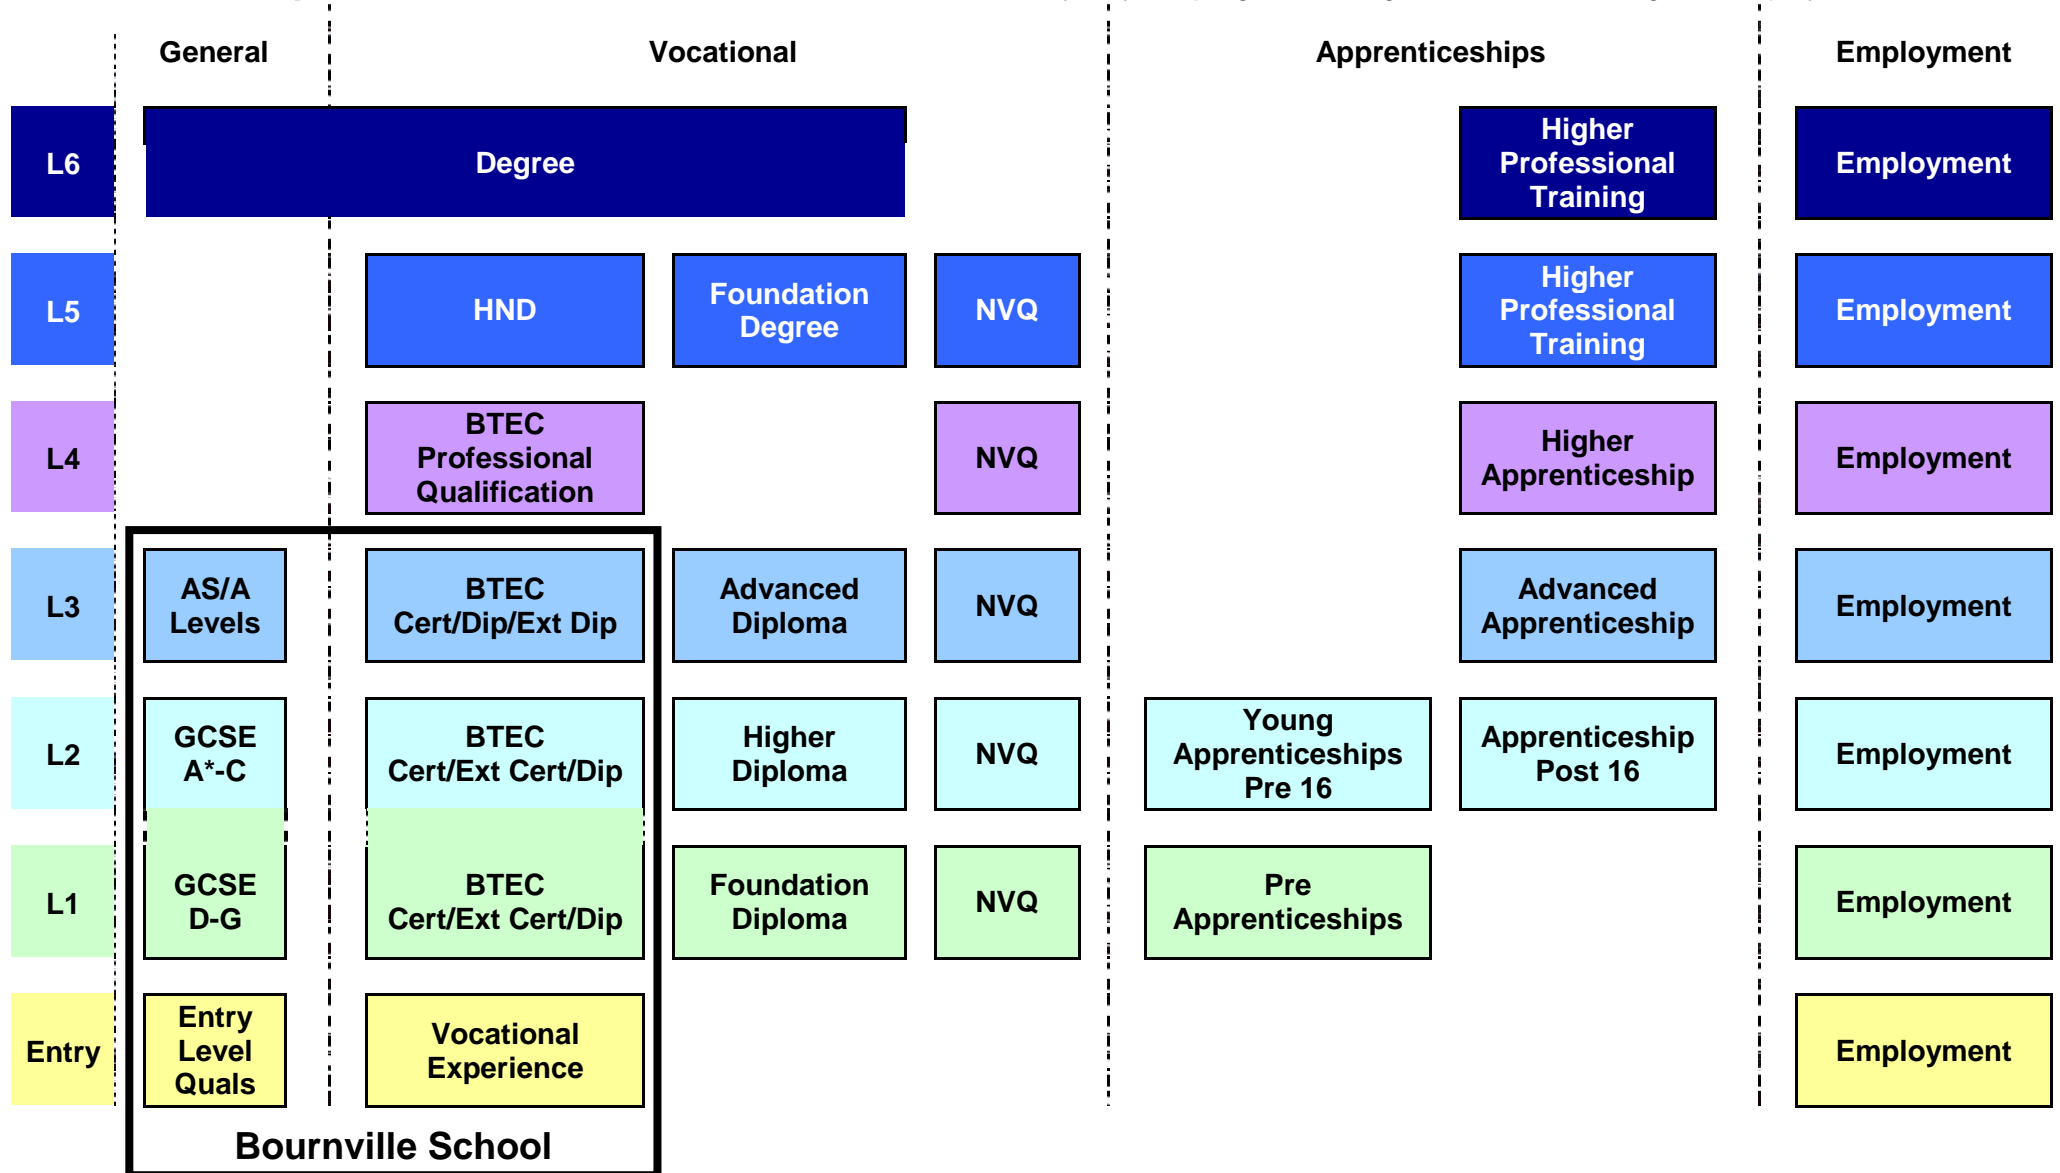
General

Vocational

Apprenticeships

Employment

L6

Degree

Higher Professional Training

Employment

L5

HND

Foundation Degree

NVQ

Higher Professional Training

Employment

L4

BTEC Professional Qualification

NVQ

Higher Apprenticeship

Employment

L3

AS/A Levels

BTEC Cert/Dip/Ext Dip

Advanced Diploma

NVQ

Advanced Apprenticeship

Employment

L2

GCSE A*-C

BTEC Cert/Ext Cert/Dip

Higher Diploma

NVQ

Young Apprenticeships Pre 16

Apprenticeship Post 16

Employment

L1

GCSE D-G

BTEC Cert/Ext Cert/Dip

Foundation Diploma

NVQ

Pre Apprenticeships

Employment

Entry

Entry Level Quals

Vocational Experience

Employment

Bournville School